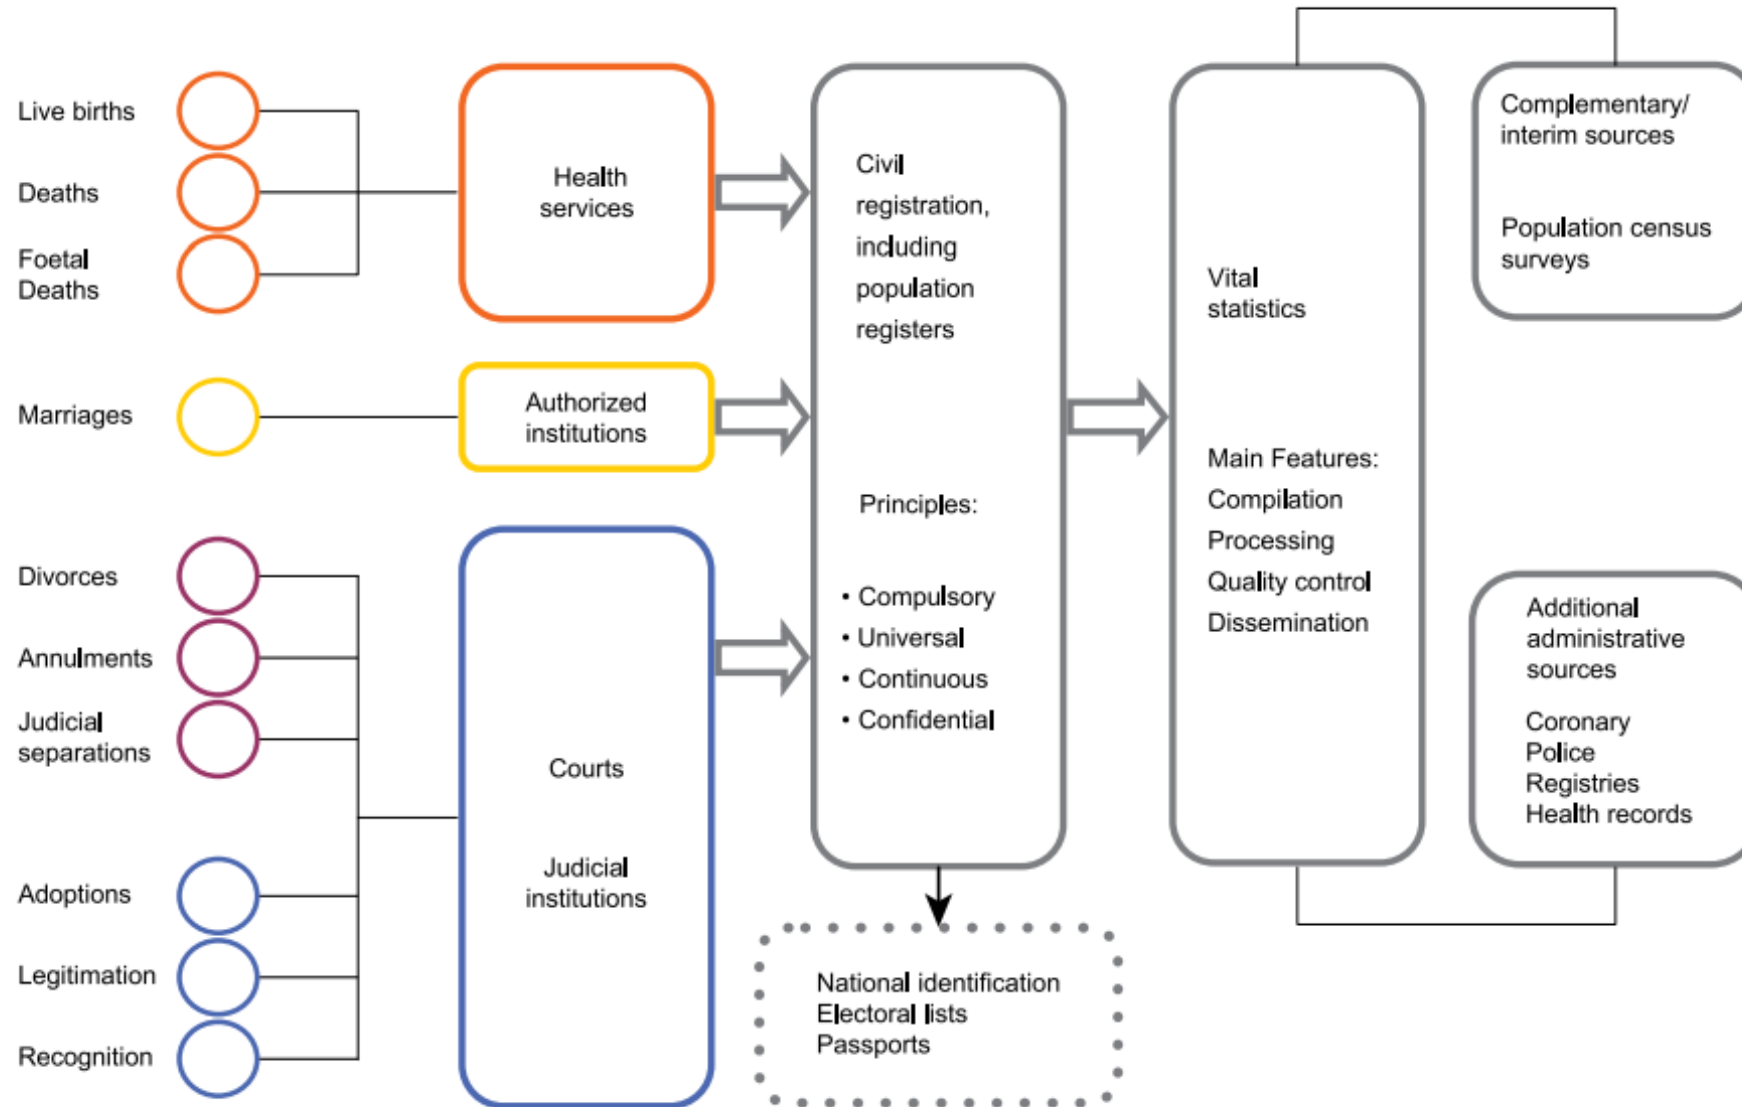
Live births

Deaths

Foetal Deaths

Health services

Marriages

Authorized institutions

Divorces

Annulments

Judicial separations

Adoptions

Legitimation

Recognition

Courts

Judicial institutions

Civil registration, including population registers

Principles:

• Compulsory
• Universal
• Continuous
• Confidential

National identification
Electoral lists
Passports

Vital statistics

Main Features:
Compilation
Processing
Quality control
Dissemination

Complementary/ interim sources

Population census surveys

Additional administrative sources

Coronary
Police
Registries
Health records